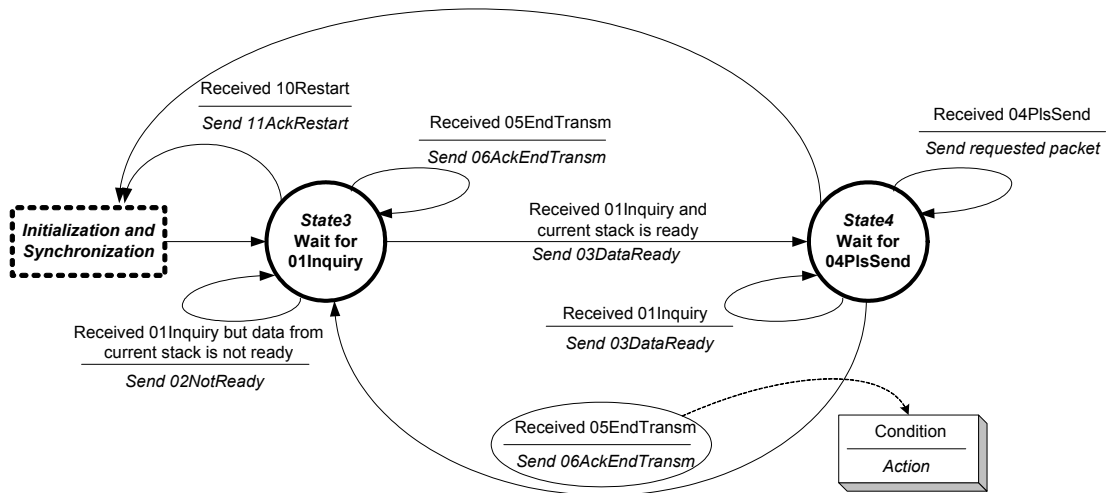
Received 10Restart

Send 11AckRestart

Received 05EndTransm

Send 06AckEndTransm

Received 04PlsSend

Send requested packet

Initialization and Synchronization

State3
Wait for
01Inquiry

Received 01Inquiry and current stack is ready

Send 03DataReady

State4
Wait for
04PlsSend

Received 01Inquiry but data from current stack is not ready

Send 02NotReady

Received 01Inquiry

Send 03DataReady

Received 05EndTransm

Send 06AckEndTransm

Condition

Action